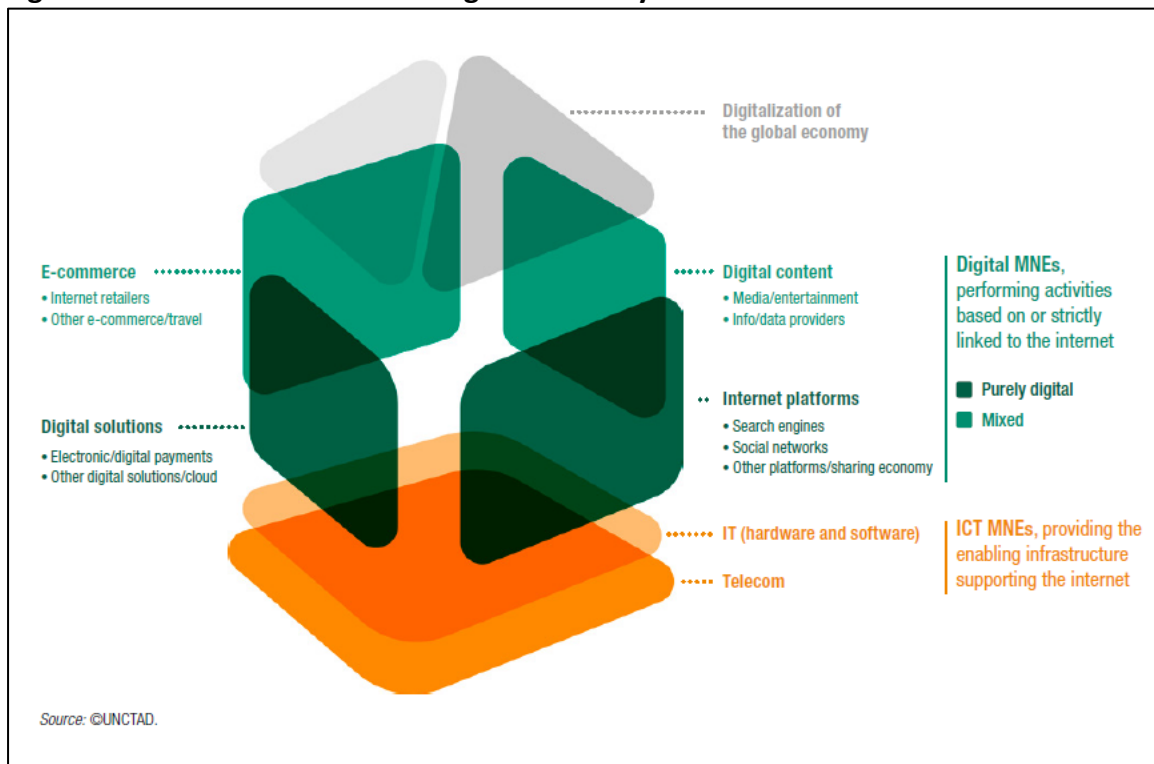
Digitalization of the global economy

E-commerce
• Internet retailers
• Other e-commerce/travel

Digital solutions
• Electronic/digital payments
• Other digital solutions/cloud

Digital content
• Media/entertainment
• Info/data providers

Internet platforms
• Search engines
• Social networks
• Other platforms/sharing economy

Digital MNEs, performing activities based on or strictly linked to the internet

Purely digital
Mixed

IT (hardware and software)
Telecom

ICT MNEs, providing the enabling infrastructure supporting the internet

Source: ©UNCTAD.